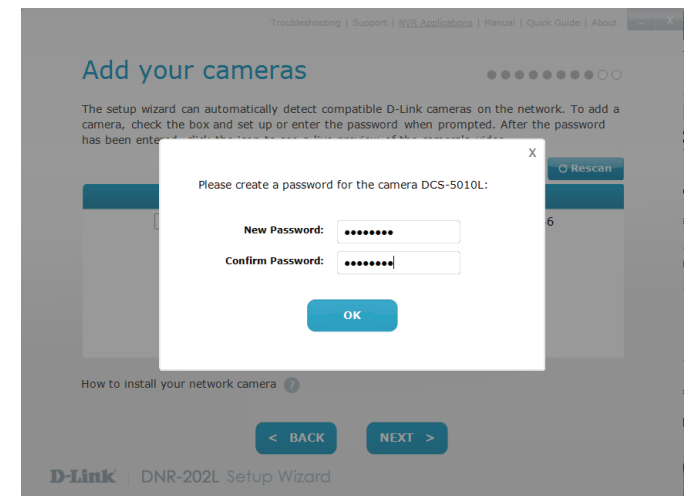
Troubleshooting | Support | NVR Applications | Manual | Quick Guide | About

Add your cameras

The setup wizard can automatically detect compatible D-Link cameras on the network. To add a camera, check the box and set up or enter the password when prompted. After the password has been entered, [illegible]

Rescan

6

X

Please create a password for the camera DCS-5010L:

New Password: ••••••••

Confirm Password: ••••••••

OK

How to install your network camera ?

< BACK

NEXT >

D-Link | DNR-202L Setup Wizard